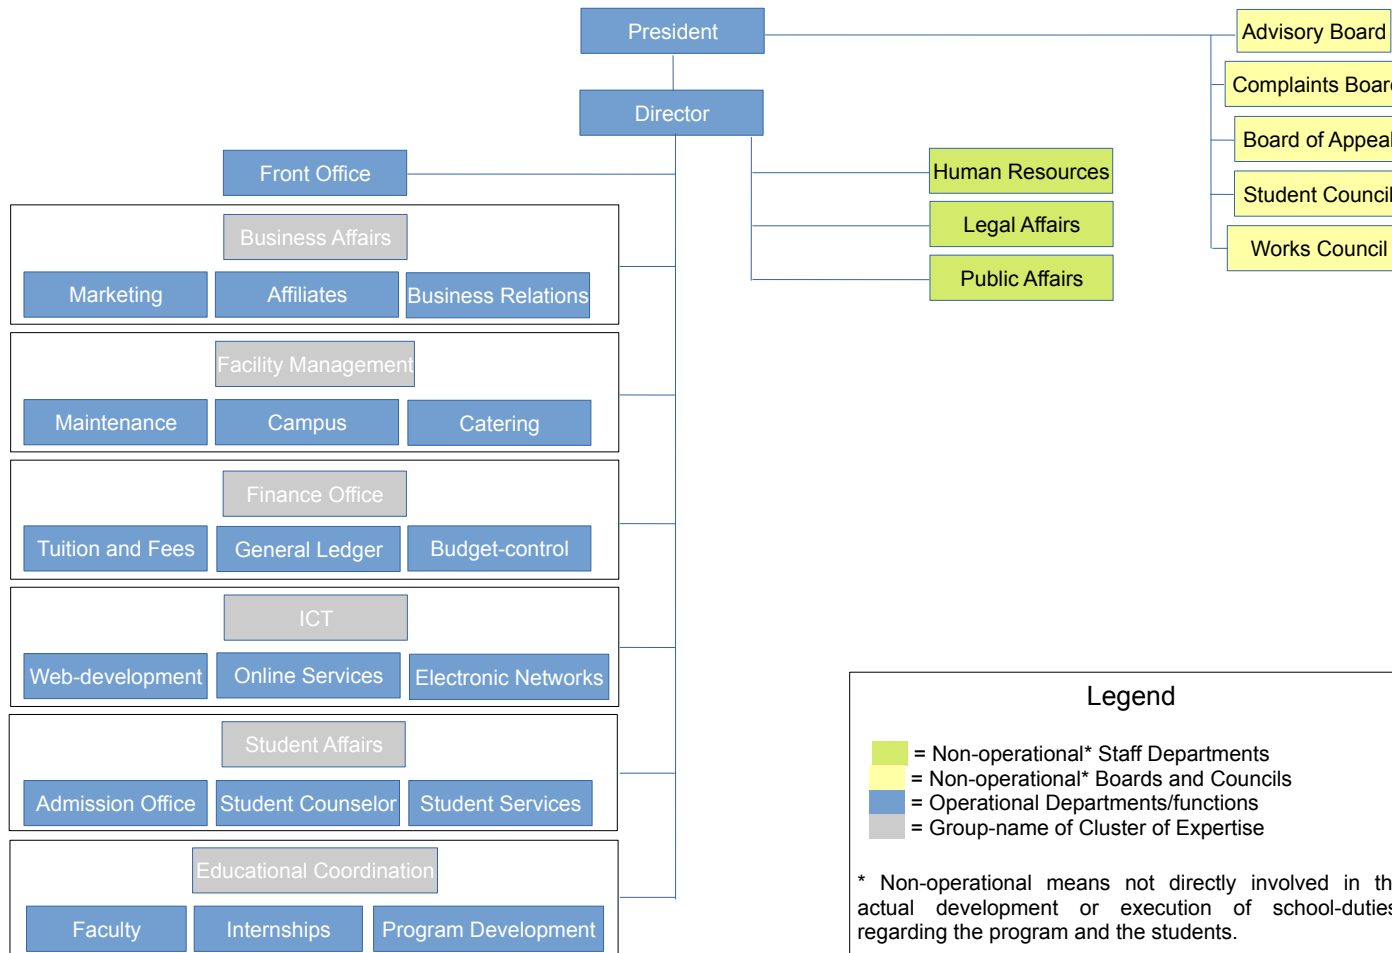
President

Director

Advisory Board

Complaints Boar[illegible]

Board of Appea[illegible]

Student Council

Works Council

Human Resources

Legal Affairs

Public Affairs

Front Office

Business Affairs

Marketing

Affiliates

Business Relations

Facility Management

Maintenance

Campus

Catering

Finance Office

Tuition and Fees

General Ledger

Budget-control

ICT

Web-development

Online Services

Electronic Networks

Student Affairs

Admission Office

Student Counselor

Student Services

Educational Coordination

Faculty

Internships

Program Development

Legend

= Non-operational* Staff Departments
= Non-operational* Boards and Councils
= Operational Departments/functions
= Group-name of Cluster of Expertise

* Non-operational means not directly involved in th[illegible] actual development or execution of school-dutie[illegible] regarding the program and the students.